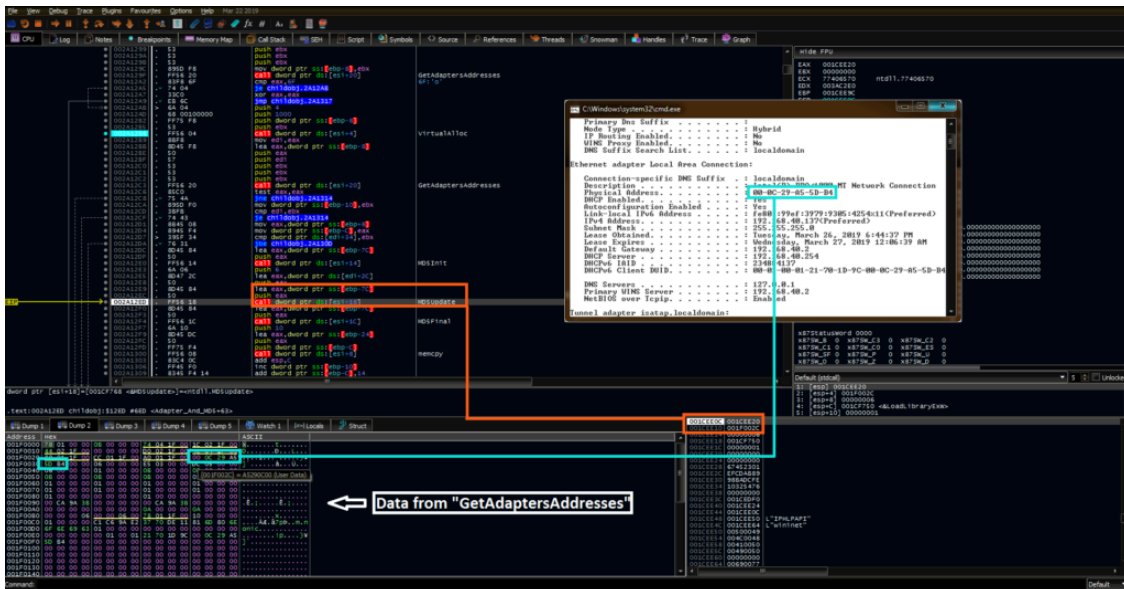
File View Debug Trace Plugins Favourites Options Help Mar 22 2019

CPU Log Notes Breakpoints Memory Map Call Stack SEH Script Symbols Source References Threads Snowman Handles Trace Graph

push ebx
push ebx
mov dword ptr ss:[ebp-8],ebx
call dword ptr ds:[esi+20]
cmp eax,6F
je childobj.2A12A8
xor eax,eax
jmp childobj.2A1317
push 4
push 1000
push dword ptr ss:[ebp-8]
push ebx
call dword ptr ds:[esi+4]
mov edi,eax
lea eax,dword ptr ss:[ebp-8]
push eax
push edi
push ebx
push ebx
push ebx
push ebx
call dword ptr ds:[esi+20]
test eax,eax
jne childobj.2A1314
mov dword ptr ss:[ebp-10],ebx
cmp edi,ebx
je childobj.2A1314
lea eax,dword ptr ss:[ebp-74]
push eax
call dword ptr ds:[esi+14]
lea eax,dword ptr ss:[ebp-74]
push eax
call dword ptr ds:[esi+18]
lea eax,dword ptr ss:[ebp-24]
push eax
call dword ptr ds:[esi+1C]
push eax
call dword ptr ds:[esi+8]
add esp,C
inc dword ptr ss:[ebp-10]

GetAdaptersAddresses
VirtualAlloc
GetAdaptersAddresses
MD5Init
MD5Update
MD5Final
memcpy

dword ptr [esi+18]=[001CF768 <&MD5Update>]=<ntdll.MD5Update>

.text:002A126D childobj:$126D #66D <Adapter_And_MD5+63>

Hide FPU
EAX 001CEE20
EBX 00000000
ECX 77406570 ntdll.77406570
EDX 003C2E0
EBP 001CEE0C

C:\Windows\system32\cmd.exe

Primary Dns Suffix . . . . . . . :
Node Type . . . . . . . . . . . . : Hybrid
IP Routing Enabled. . . . . . . . : No
WINS Proxy Enabled. . . . . . . . : No
DNS Suffix Search List. . . . . . : localdomain

Ethernet adapter Local Area Connection:

Connection-specific DNS Suffix . : localdomain
Description . . . . . . . . . . . : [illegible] MT Network Connection
Physical Address. . . . . . . . . : 00-0C-29-A5-5D-B4
DHCP Enabled. . . . . . . . . . . : Yes
Autoconfiguration Enabled . . . . : Yes
Link-local IPv6 Address . . . . . : fe80::79ef:3979:9305:4254%11(Preferred)
IPv4 Address. . . . . . . . . . . : 192.168.40.137(Preferred)
Subnet Mask . . . . . . . . . . . : 255.255.255.0
Lease Obtained. . . . . . . . . . : Tuesday, March 26, 2019 6:44:37 PM
Lease Expires . . . . . . . . . . : Wednesday, March 27, 2019 12:06:39 AM
Default Gateway . . . . . . . . . : 192.168.40.2
DHCP Server . . . . . . . . . . . : 192.168.40.254
DHCPv6 IAID . . . . . . . . . . . : 234881137
DHCPv6 Client DUID. . . . . . . . : 00-01-00-01-21-70-1D-9C-00-0C-29-A5-5D-B4

DNS Servers . . . . . . . . . . . : 127.0.0.1
Primary WINS Server . . . . . . . : 192.168.40.2
NetBIOS over Tcpip. . . . . . . . : Enabled

Tunnel adapter isatap.localdomain:

x87StatusWord 0000

Default (stdcall)
1: [esp] 001CEE20
2: [esp+4] 001F002C
3: [esp+8] 00000006
4: [esp+C] 001CF768 <&LoadLibraryExW>
5: [esp+10] 00000001

Dump 1 Dump 2 Dump 3 Dump 4 Dump 5 Watch 1 Locals Struct

Address Hex ASCII

001F003C = AS29C00 (User Data)

Data from "GetAdaptersAddresses"

L"IPHLPAPI"
L"wininet"

Command:
Default